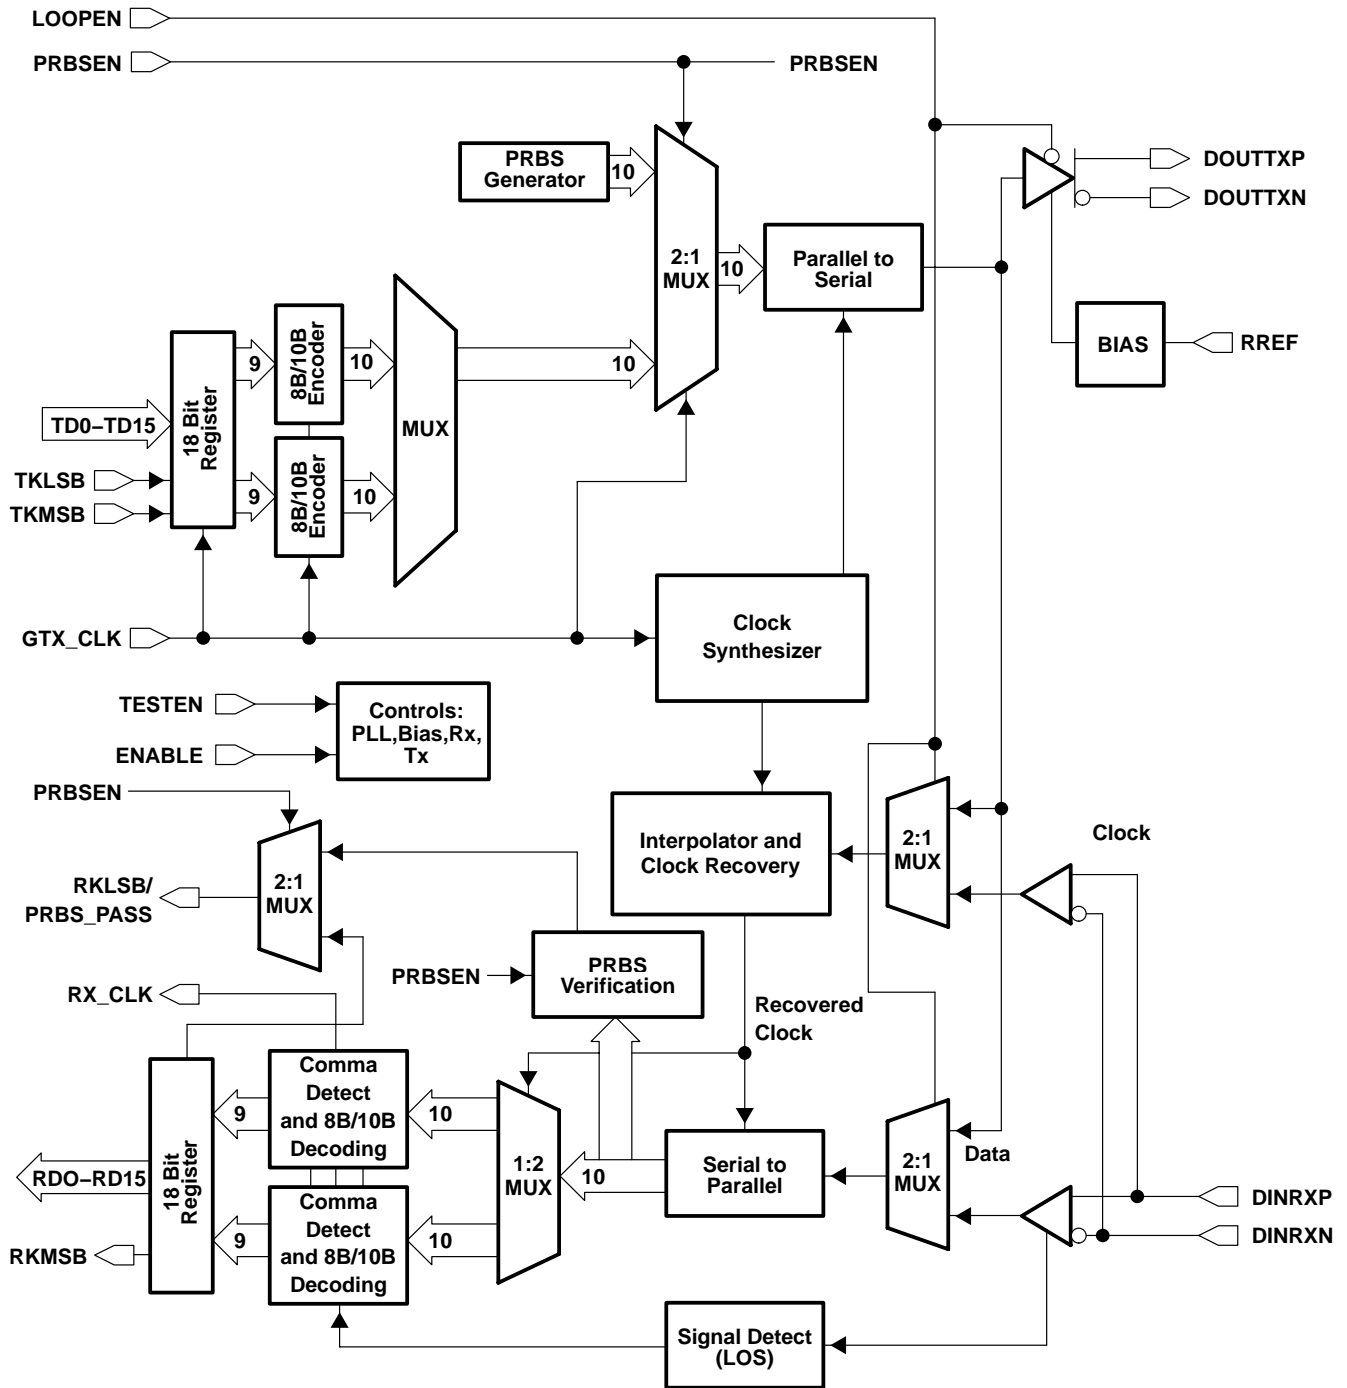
LOOPEN

PRBSEN

PRBSEN

PRBS Generator

10

2:1 MUX

10

Parallel to Serial

DOUTTXP

DOUTTXN

BIAS

RREF

9

8B/10B Encoder

10

10

TD0–TD15

18 Bit Register

MUX

TKLSB

9

8B/10B Encoder

10

TKMSB

GTX_CLK

Clock Synthesizer

TESTEN

Controls: PLL,Bias,Rx, Tx

ENABLE

PRBSEN

2:1 MUX

Interpolator and Clock Recovery

Clock

RKLSB/ PRBS_PASS

2:1 MUX

PRBSEN

PRBS Verification

RX_CLK

Recovered Clock

Comma Detect and 8B/10B Decoding

9

10

1:2 MUX

Serial to Parallel

2:1 MUX

Data

RDO–RD15

18 Bit Register

10

DINRXP

Comma Detect and 8B/10B Decoding

DINRXN

RKMSB

9

10

Signal Detect (LOS)